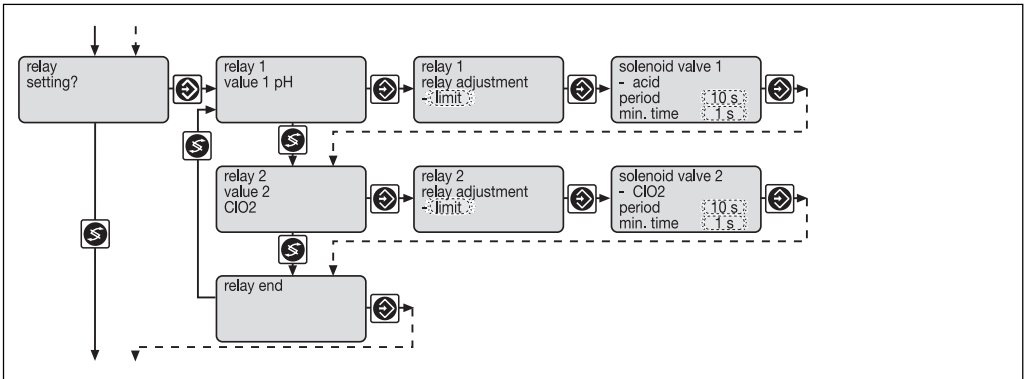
relay
setting?

relay 1
value 1 pH

relay 1
relay adjustment
- limit

solenoid valve 1
- acid
period 10 s
min. time 1 s

relay 2
value 2
ClO2

relay 2
relay adjustment
- limit

solenoid valve 2
- ClO2
period 10 s
min. time 1 s

relay end